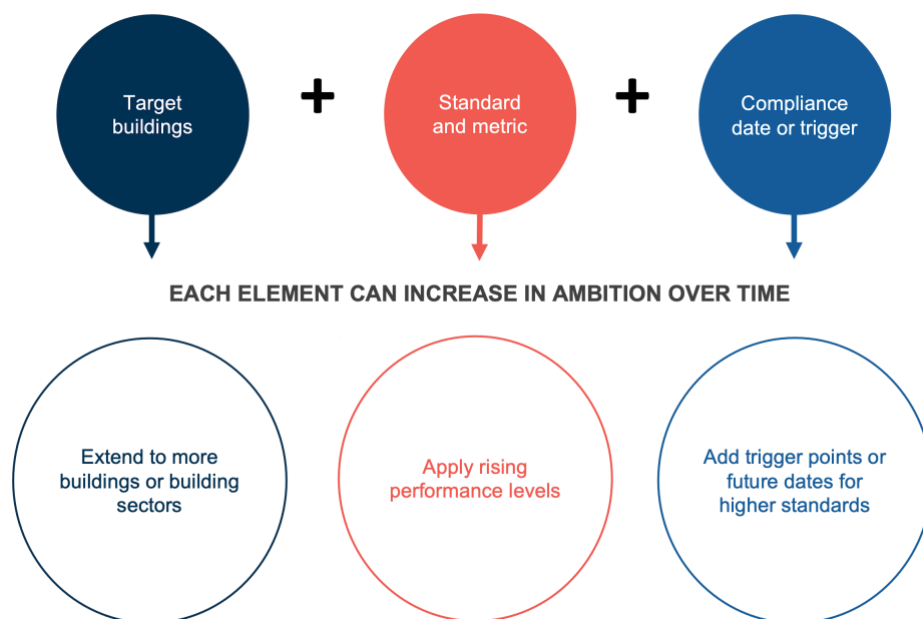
Target buildings

+

Standard and metric

+

Compliance date or trigger

EACH ELEMENT CAN INCREASE IN AMBITION OVER TIME

Extend to more buildings or building sectors

Apply rising performance levels

Add trigger points or future dates for higher standards